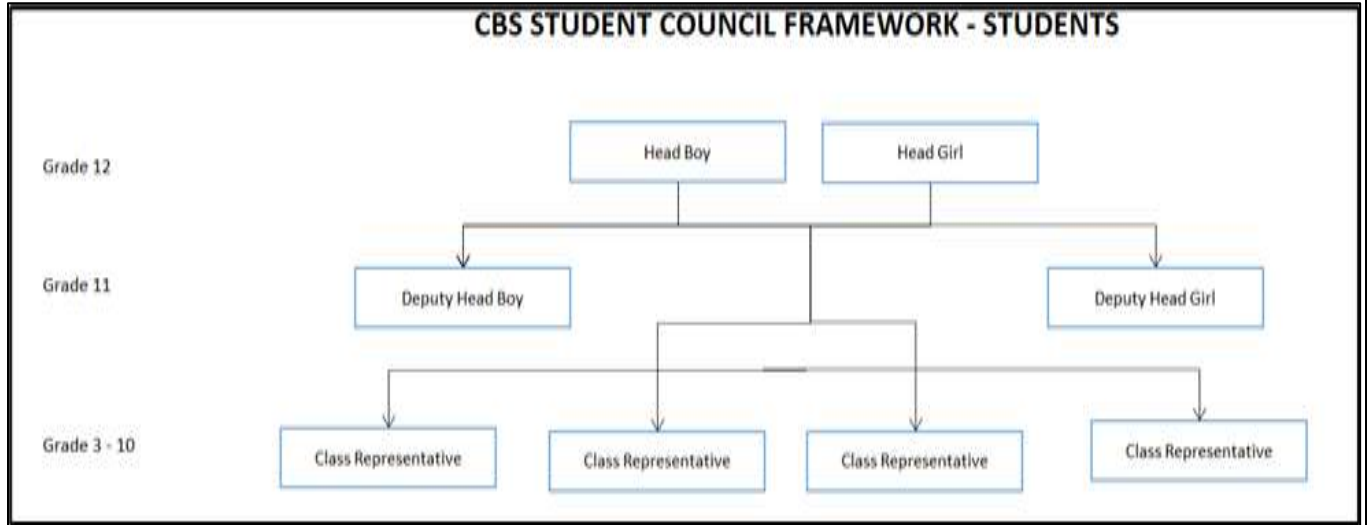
CBS STUDENT COUNCIL FRAMEWORK - STUDENTS

Grade 12

Head Boy

Head Girl

Grade 11

Deputy Head Boy

Deputy Head Girl

Grade 3 - 10

Class Representative

Class Representative

Class Representative

Class Representative